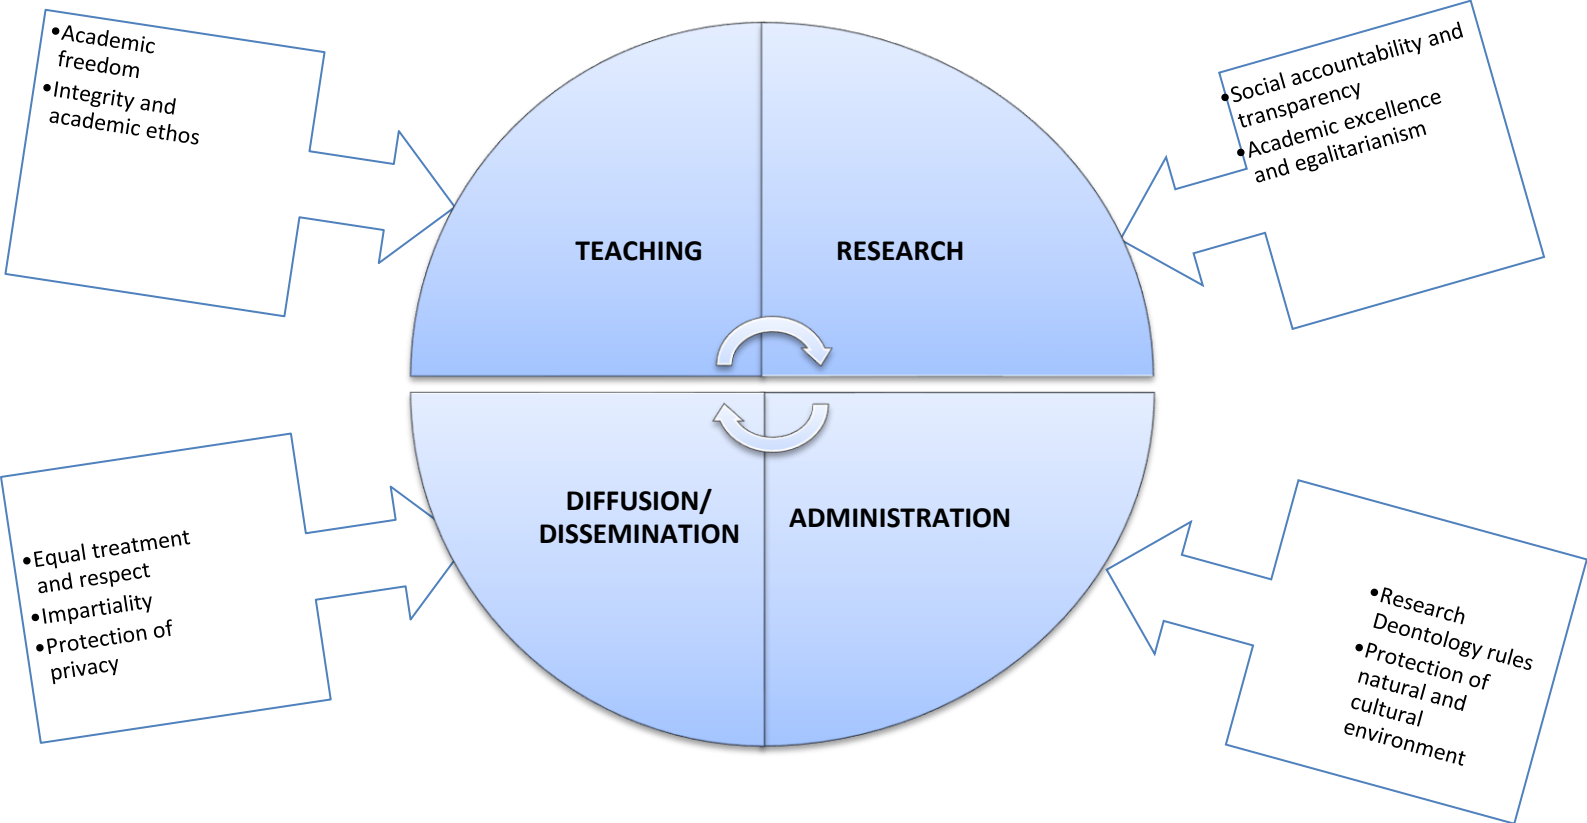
•Academic freedom
•Integrity and academic ethos

•Social accountability and transparency
•Academic excellence and egalitarianism

TEACHING

RESEARCH

DIFFUSION/ DISSEMINATION

ADMINISTRATION

•Equal treatment and respect
•Impartiality
•Protection of privacy

•Research Deontology rules
•Protection of natural and cultural environment